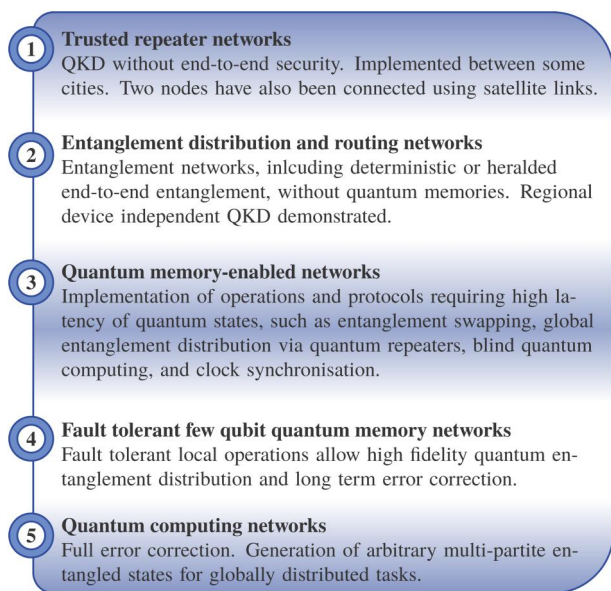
1
Trusted repeater networks
QKD without end-to-end security. Implemented between some cities. Two nodes have also been connected using satellite links.

2
Entanglement distribution and routing networks
Entanglement networks, inlcuding deterministic or heralded end-to-end entanglement, without quantum memories. Regional device independent QKD demonstrated.

3
Quantum memory-enabled networks
Implementation of operations and protocols requiring high latency of quantum states, such as entanglement swapping, global entanglement distribution via quantum repeaters, blind quantum computing, and clock synchronisation.

4
Fault tolerant few qubit quantum memory networks
Fault tolerant local operations allow high fidelity quantum entanglement distribution and long term error correction.

5
Quantum computing networks
Full error correction. Generation of arbitrary multi-partite entangled states for globally distributed tasks.